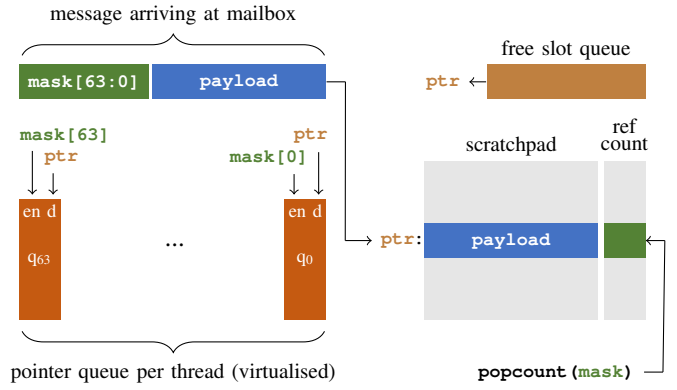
message arriving at mailbox

mask[63:0]

payload

free slot queue

ptr

mask[63]

ptr

ptr

mask[0]

scratchpad

ref count

en d

$q_{63}$

...

en d

$q_0$

ptr:

payload

pointer queue per thread (virtualised)

popcount(mask)